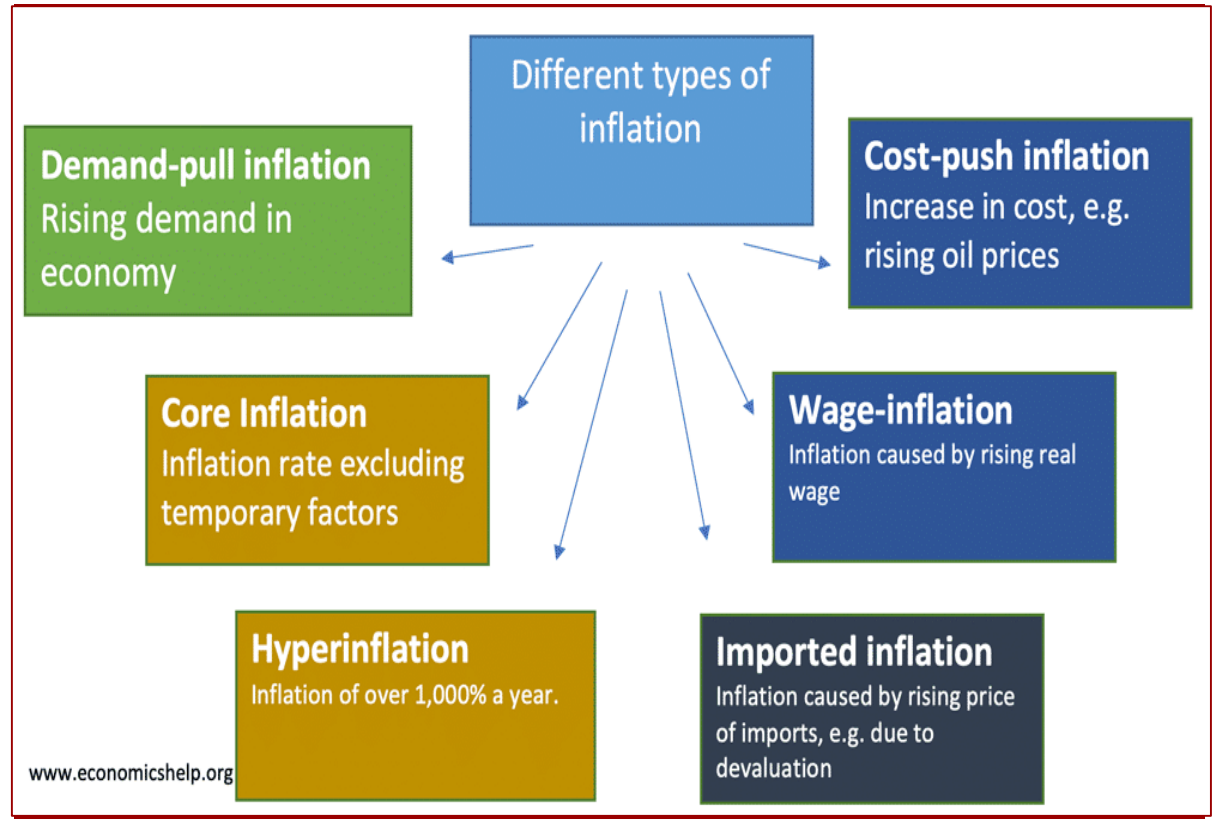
Different types of inflation

Demand-pull inflation
Rising demand in economy

Cost-push inflation
Increase in cost, e.g. rising oil prices

Core Inflation
Inflation rate excluding temporary factors

Wage-inflation
Inflation caused by rising real wage

Hyperinflation
Inflation of over 1,000% a year.

Imported inflation
Inflation caused by rising price of imports, e.g. due to devaluation

www.economicshelp.org